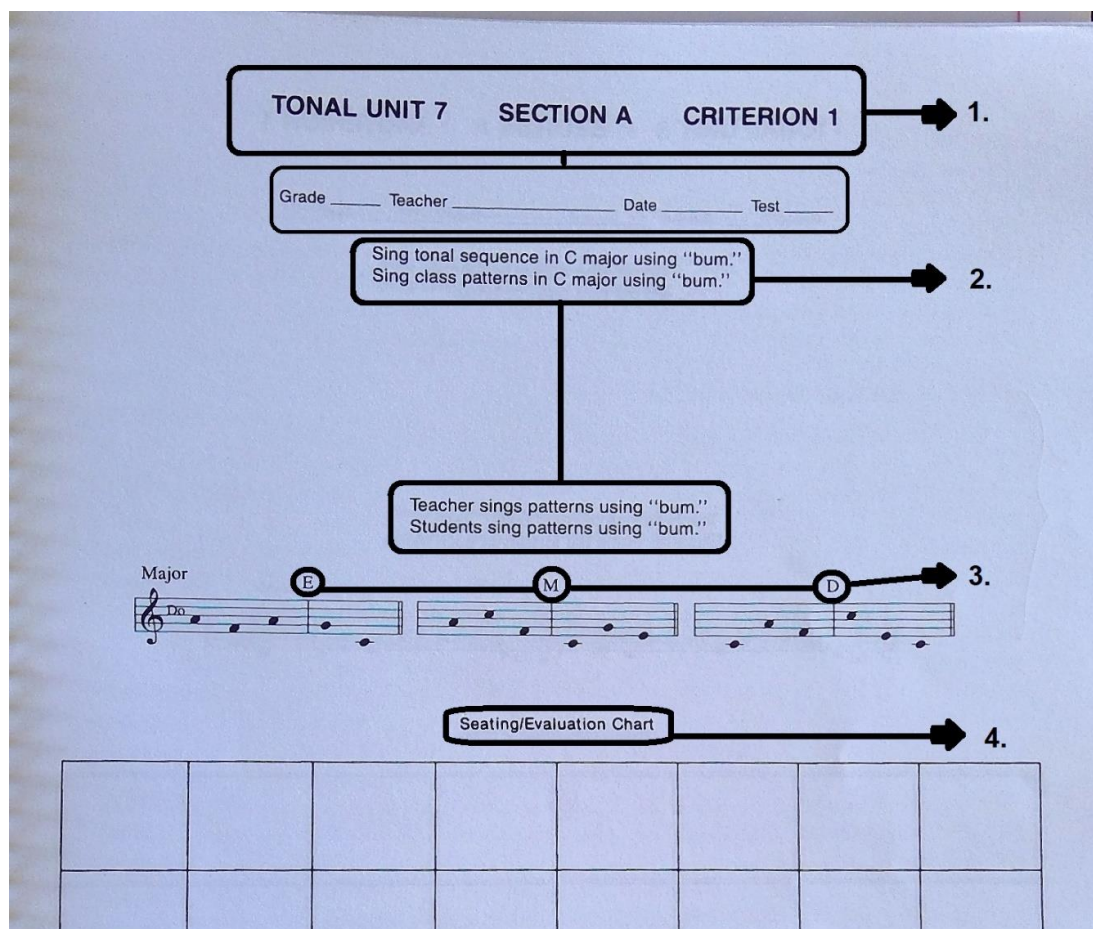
TONAL UNIT 7 SECTION A CRITERION 1

1.

Grade ______ Teacher ________________ Date _________ Test ______

Sing tonal sequence in C major using ''bum.''
Sing class patterns in C major using ''bum.''

2.

Teacher sings patterns using ''bum.''
Students sing patterns using ''bum.''

Major

Do

E

M

D

3.

Seating/Evaluation Chart

4.

| | | | | | | | |
|---|---|---|---|---|---|---|---|
| | | | | | | | |